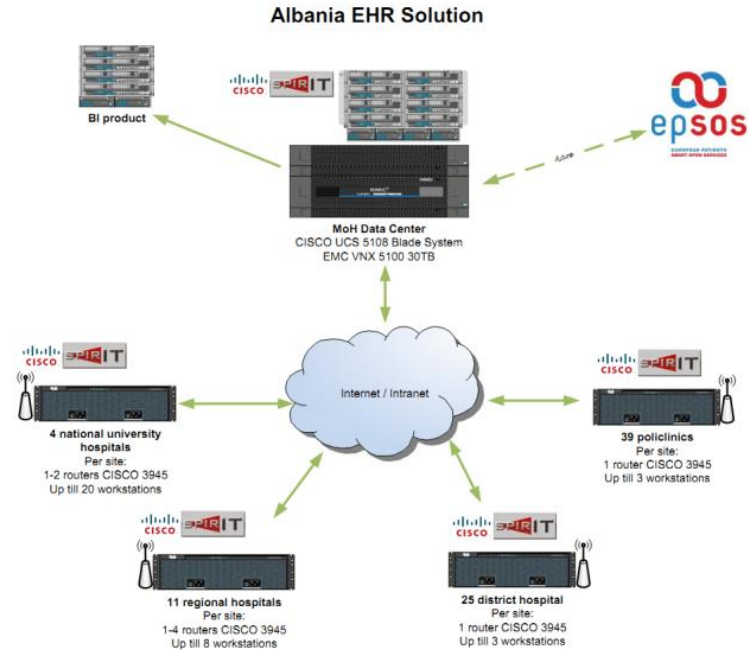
Albania EHR Solution

BI product

CISCO SPIRIT

MoH Data Center
CISCO UCS 5108 Blade System
EMC VNX 5100 30TB

Future

epsos
EUROPEAN PATIENTS SMART OPEN SERVICES

Internet / Intranet

CISCO SPIRIT

4 national university hospitals
Per site:
1-2 routers CISCO 3945
Up till 20 workstations

CISCO SPIRIT

39 policlinics
Per site:
1 router CISCO 3945
Up till 3 workstations

CISCO SPIRIT

11 regional hospitals
Per site:
1-4 routers CISCO 3945
Up till 8 workstations

CISCO SPIRIT

25 district hospital
Per site:
1 router CISCO 3945
Up till 3 workstations